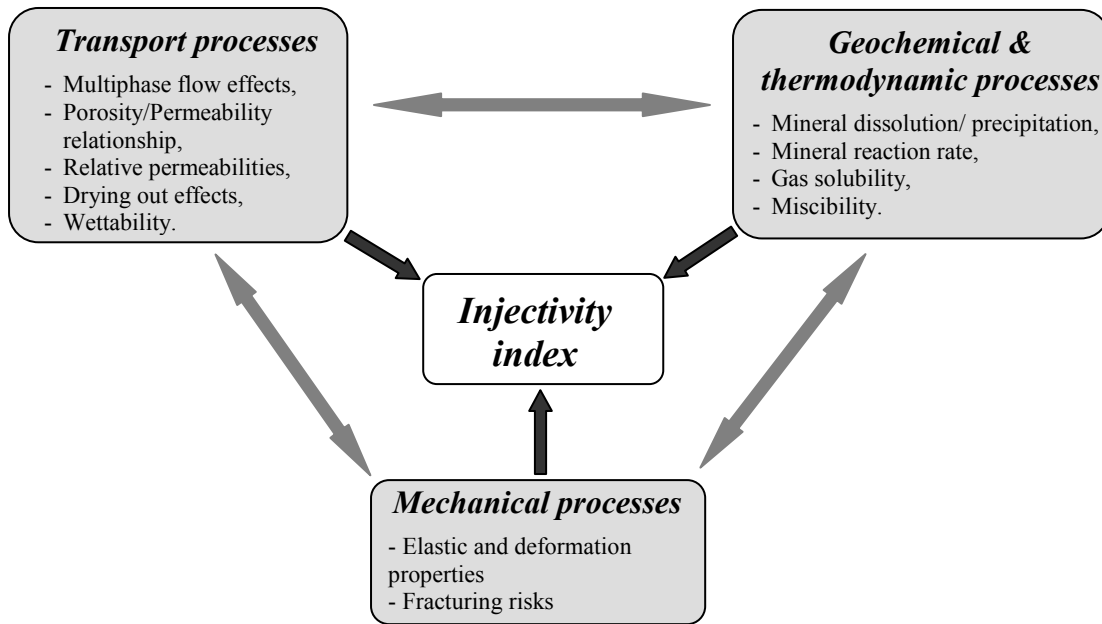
Transport processes

- Multiphase flow effects,
- Porosity/Permeability relationship,
- Relative permeabilities,
- Drying out effects,
- Wettability.

Geochemical & thermodynamic processes

- Mineral dissolution/ precipitation,
- Mineral reaction rate,
- Gas solubility,
- Miscibility.

Injectivity index

Mechanical processes

- Elastic and deformation properties
- Fracturing risks